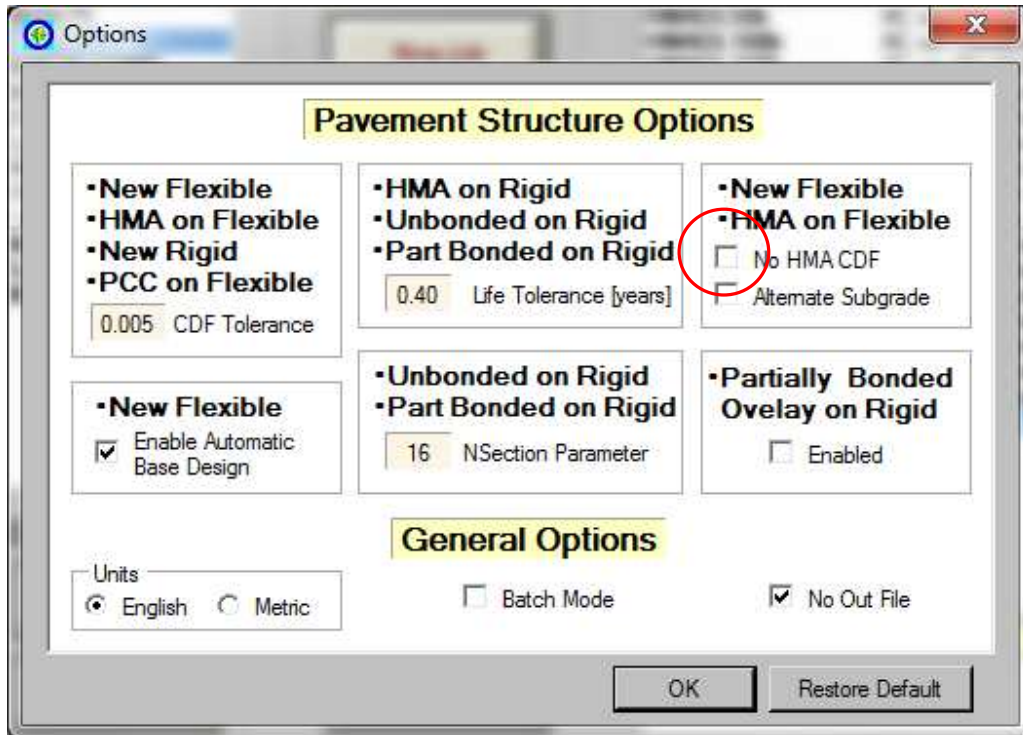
Options

Pavement Structure Options

•New Flexible
•HMA on Flexible
•New Rigid
•PCC on Flexible
0.005 CDF Tolerance

•HMA on Rigid
•Unbonded on Rigid
•Part Bonded on Rigid
0.40 Life Tolerance [years]

•New Flexible
•HMA on Flexible
No HMA CDF
Alternate Subgrade

•New Flexible
Enable Automatic Base Design

•Unbonded on Rigid
•Part Bonded on Rigid
16 NSection Parameter

•Partially Bonded Ovelay on Rigid
Enabled

General Options

Units
English Metric

Batch Mode

No Out File

OK

Restore Default